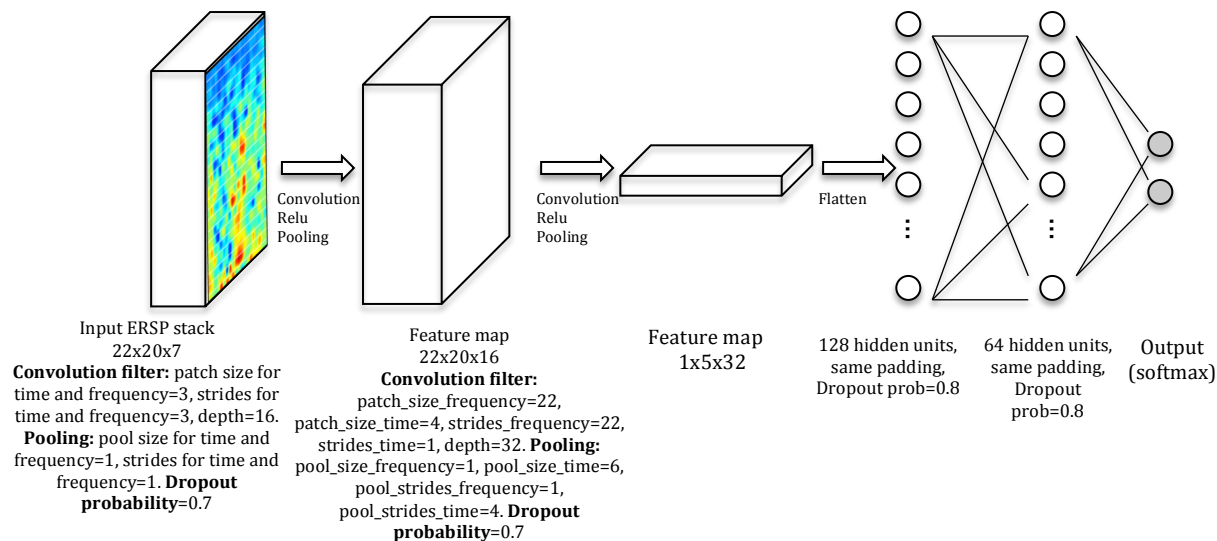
Convolution
Relu
Pooling

Convolution
Relu
Pooling

Flatten

Input ERSP stack
22x20x7
**Convolution filter:** patch size for time and frequency=3, strides for time and frequency=3, depth=16. **Pooling:** pool size for time and frequency=1, strides for time and frequency=1. **Dropout probability**=0.7

Feature map
22x20x16
**Convolution filter:** patch_size_frequency=22, patch_size_time=4, strides_frequency=22, strides_time=1, depth=32. **Pooling:** pool_size_frequency=1, pool_size_time=6, pool_strides_frequency=1, pool_strides_time=4. **Dropout probability**=0.7

Feature map
1x5x32

128 hidden units, same padding, Dropout prob=0.8

64 hidden units, same padding, Dropout prob=0.8

Output (softmax)